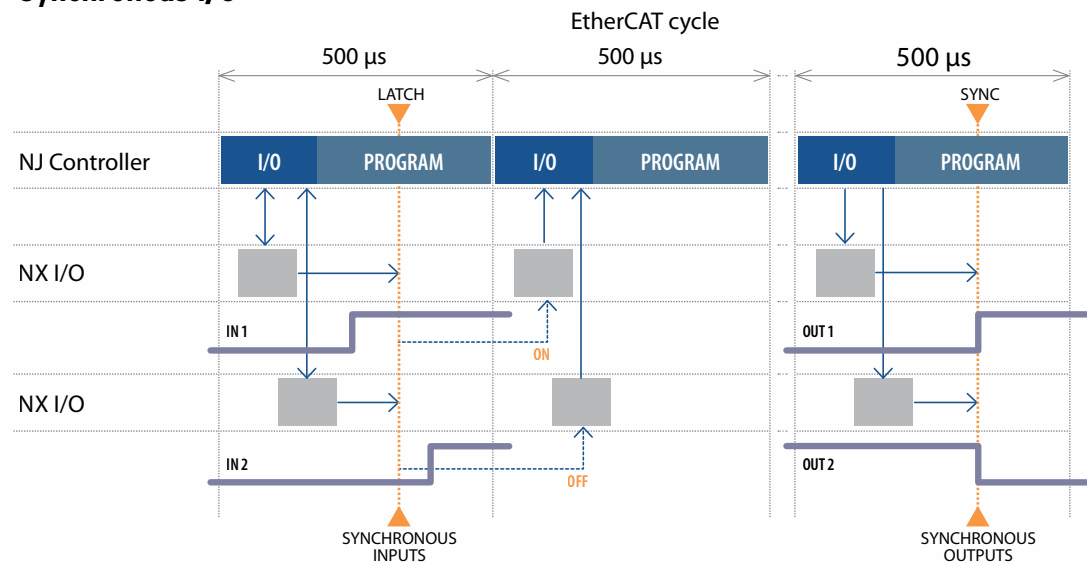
Synchronous I/O

EtherCAT cycle

500 µs

500 µs

500 µs

LATCH

SYNC

NJ Controller

I/O

PROGRAM

I/O

PROGRAM

I/O

PROGRAM

NX I/O

IN 1

ON

OUT 1

NX I/O

IN 2

OFF

OUT 2

SYNCHRONOUS INPUTS

SYNCHRONOUS OUTPUTS